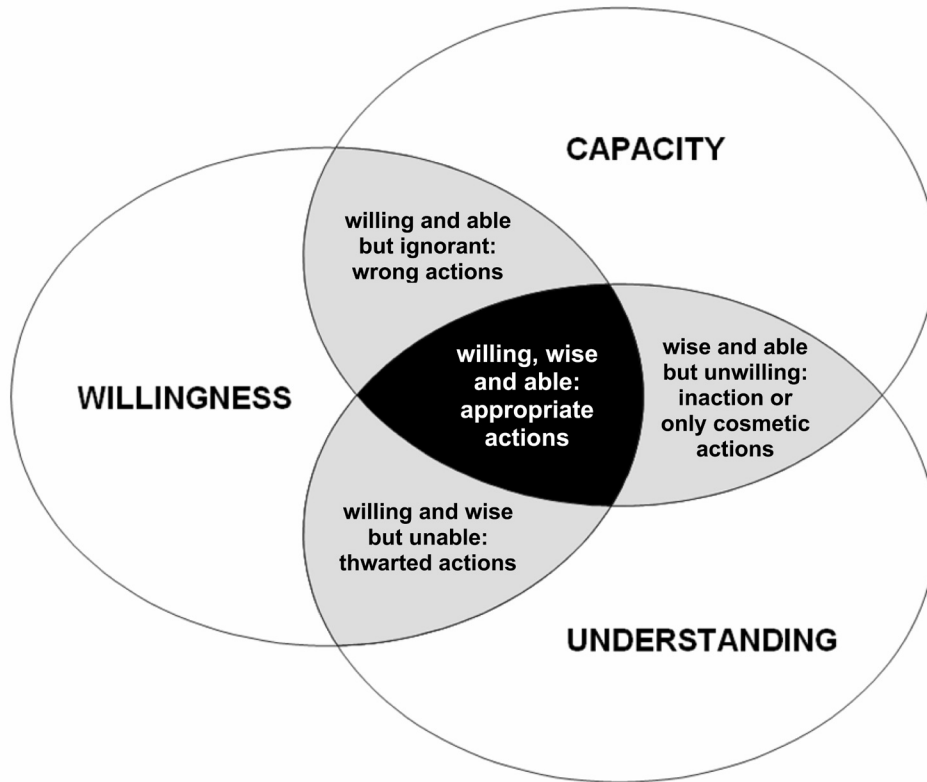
CAPACITY

willing and able but ignorant: wrong actions

WILLINGNESS

willing, wise and able: appropriate actions

wise and able but unwilling: inaction or only cosmetic actions

willing and wise but unable: thwarted actions

UNDERSTANDING